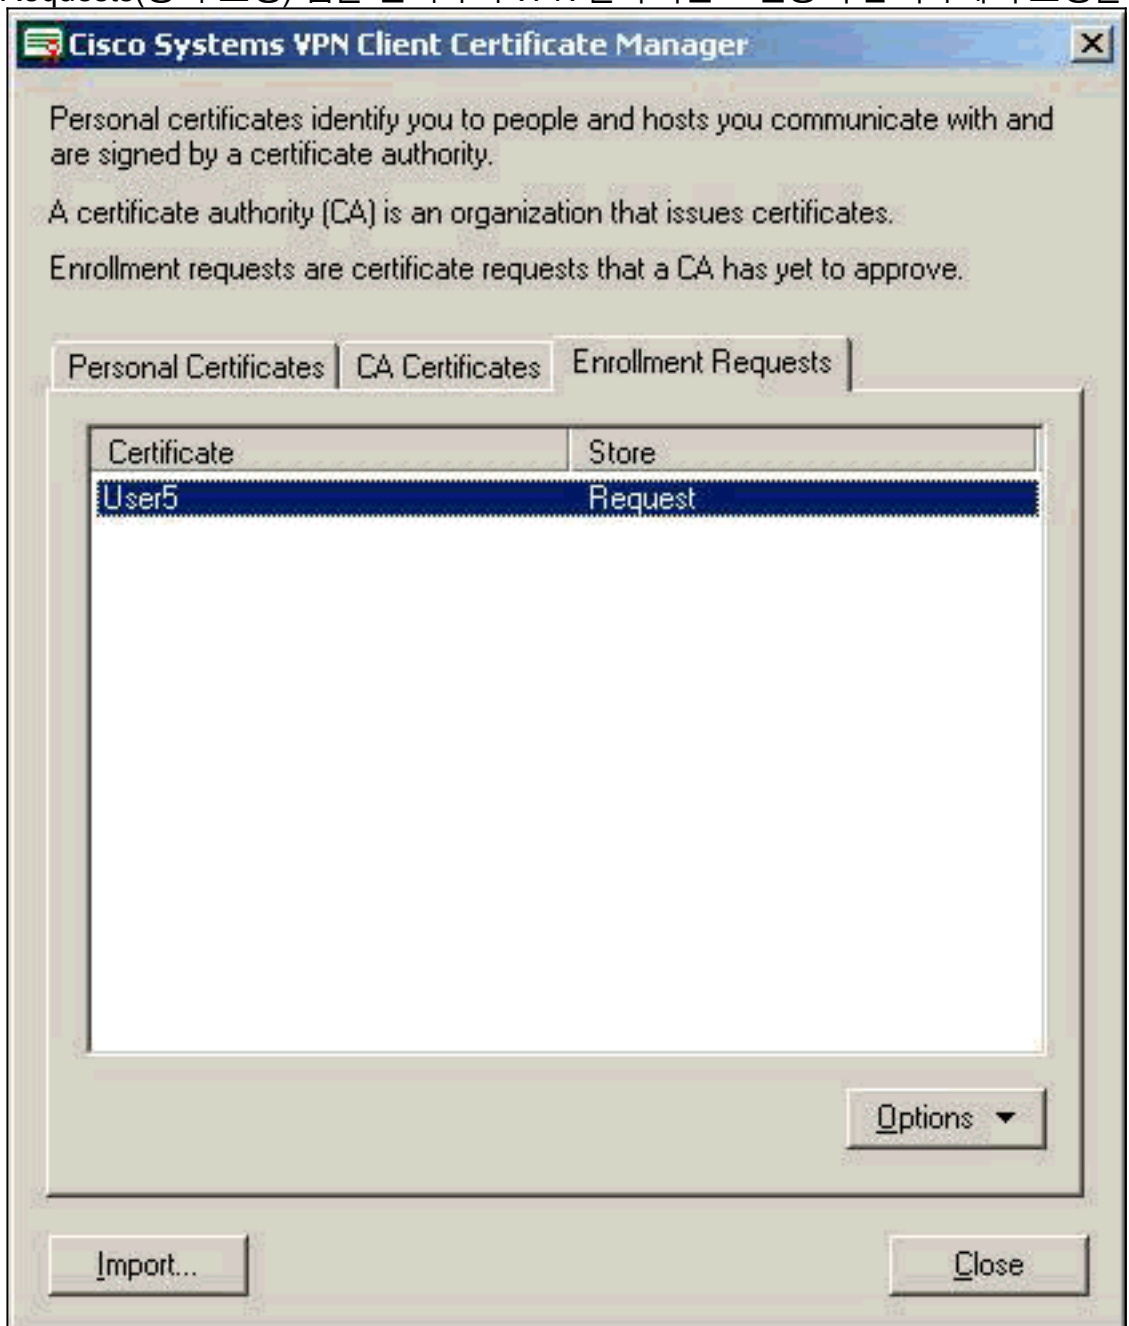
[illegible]

Cisco Systems VPN Client Certificate Manager

Personal certificates identify you to people and hosts you communicate with and are signed by a certificate authority.

A certificate authority (CA) is an organization that issues certificates.

Enrollment requests are certificate requests that a CA has yet to approve.

Personal Certificates | CA Certificates | Enrollment Requests

| Certificate | Store |
|---|---|
| User5 | Request |

Options

Import...

Close